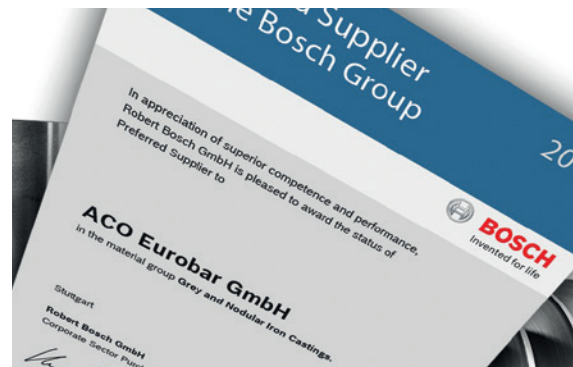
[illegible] Supplier
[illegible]e Bosch Group

20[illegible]

In appreciation of superior competence and performance, Robert Bosch GmbH is pleased to award the status of Preferred Supplier to

ACO Eurobar GmbH
in the material group Grey and Nodular Iron Castings.

Stuttgart

Robert Bosch GmbH
Corporate Sector Purc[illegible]

BOSCH
Invented for life